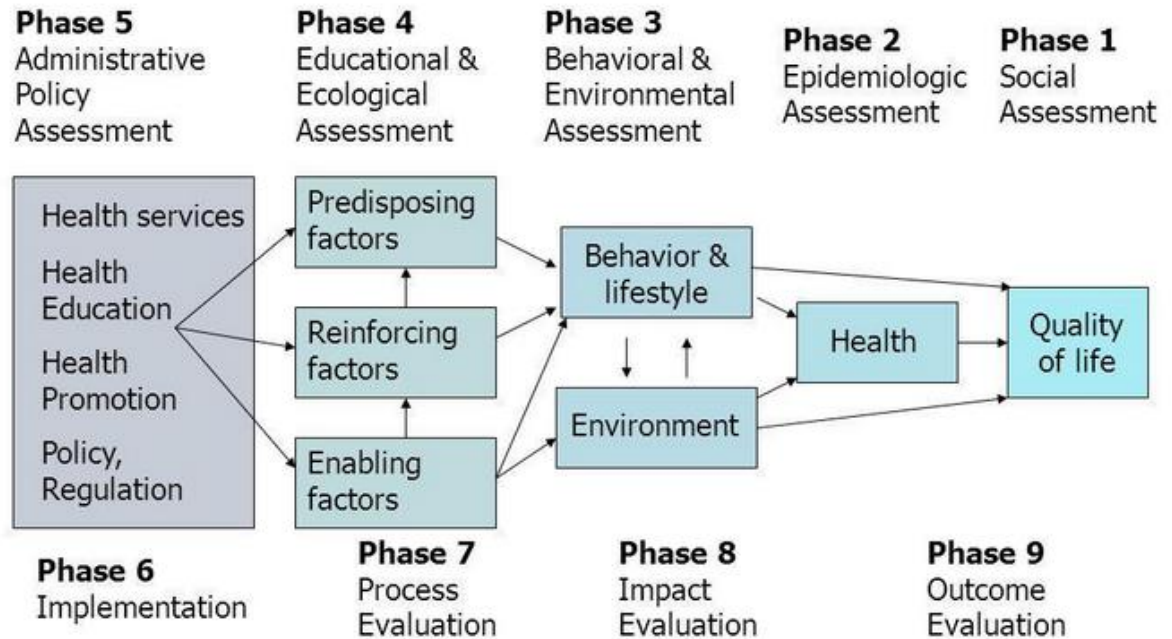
**Phase 5**
Administrative Policy Assessment

**Phase 4**
Educational & Ecological Assessment

**Phase 3**
Behavioral & Environmental Assessment

**Phase 2**
Epidemiologic Assessment

**Phase 1**
Social Assessment

Health services
Health Education
Health Promotion
Policy, Regulation

Predisposing factors

Reinforcing factors

Enabling factors

Behavior & lifestyle

Environment

Health

Quality of life

**Phase 6**
Implementation

**Phase 7**
Process Evaluation

**Phase 8**
Impact Evaluation

**Phase 9**
Outcome Evaluation